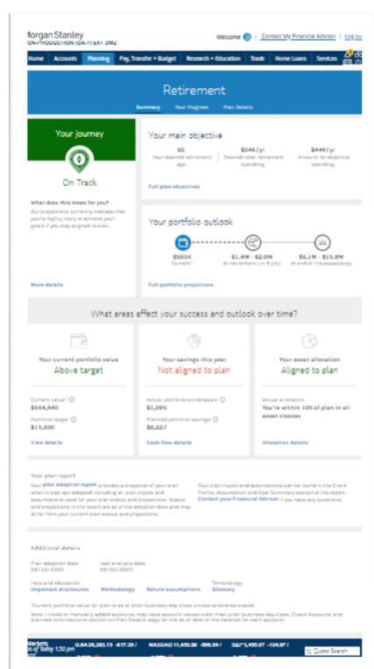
Morgan Stanley
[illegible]

Welcome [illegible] | Contact My Financial Advisor | Log out

Home | Accounts | Planning | Pay, Transfer + Budget | Research + Education | Trade | Home Loans | Services

Retirement

Summary | Your Progress | Plan Details

Your journey

On Track

What does this mean for you?
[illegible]

More details

Your main objective

65
Your desired retirement age

$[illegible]/yr
Desired total retirement spending

$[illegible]/yr
Amount for essential spending

Full plan objectives

Your portfolio outlook

$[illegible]
Current

$1.4M - $2.0M
At retirement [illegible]

$6.1M - $15.9M
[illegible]

Full portfolio projections

What areas affect your success and outlook over time?

Your current portfolio value
Above target

Current value
$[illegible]
Portfolio target
$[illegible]

View details

Your savings this year
Not aligned to plan

Actual portfolio contributions
$1,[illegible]
Planned portfolio savings
$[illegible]

Cash flow details

Your asset allocation
Aligned to plan

Actual allocation
You're within 10% of plan in all asset classes

Allocation details

Your plan report
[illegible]

Contact your Financial Advisor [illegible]

Additional details

Plan adoption date
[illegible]

Last analysis date
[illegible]

Help and education
Important disclosures | Methodology | Return assumptions

Terminology
Glossary

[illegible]

Markets
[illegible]

Quote Search